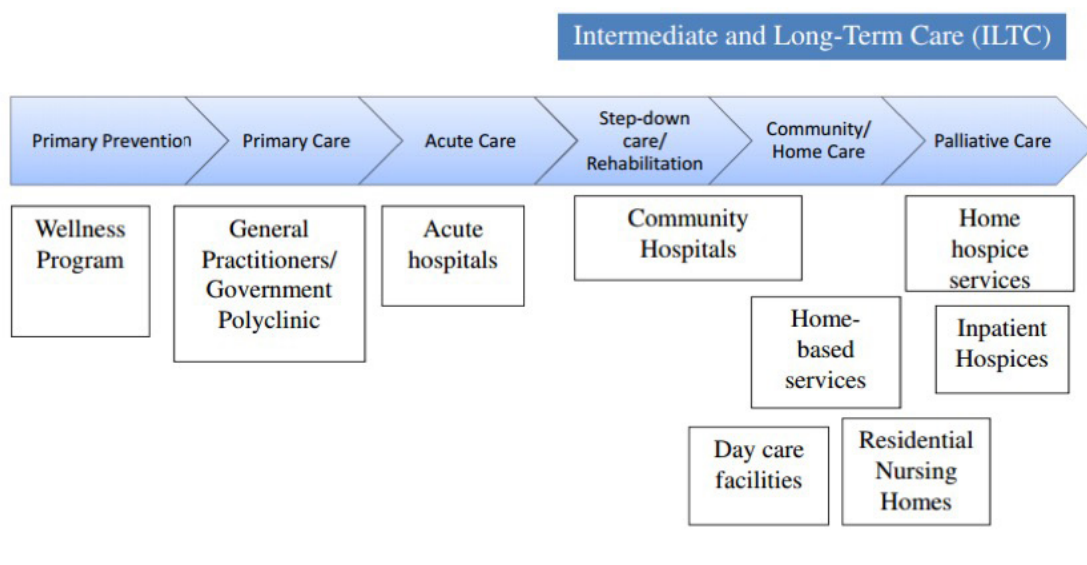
Intermediate and Long-Term Care (ILTC)

Primary Prevention

Primary Care

Acute Care

Step-down care/ Rehabilitation

Community/ Home Care

Palliative Care

Wellness Program

General Practitioners/ Government Polyclinic

Acute hospitals

Community Hospitals

Home hospice services

Home-based services

Inpatient Hospices

Day care facilities

Residential Nursing Homes